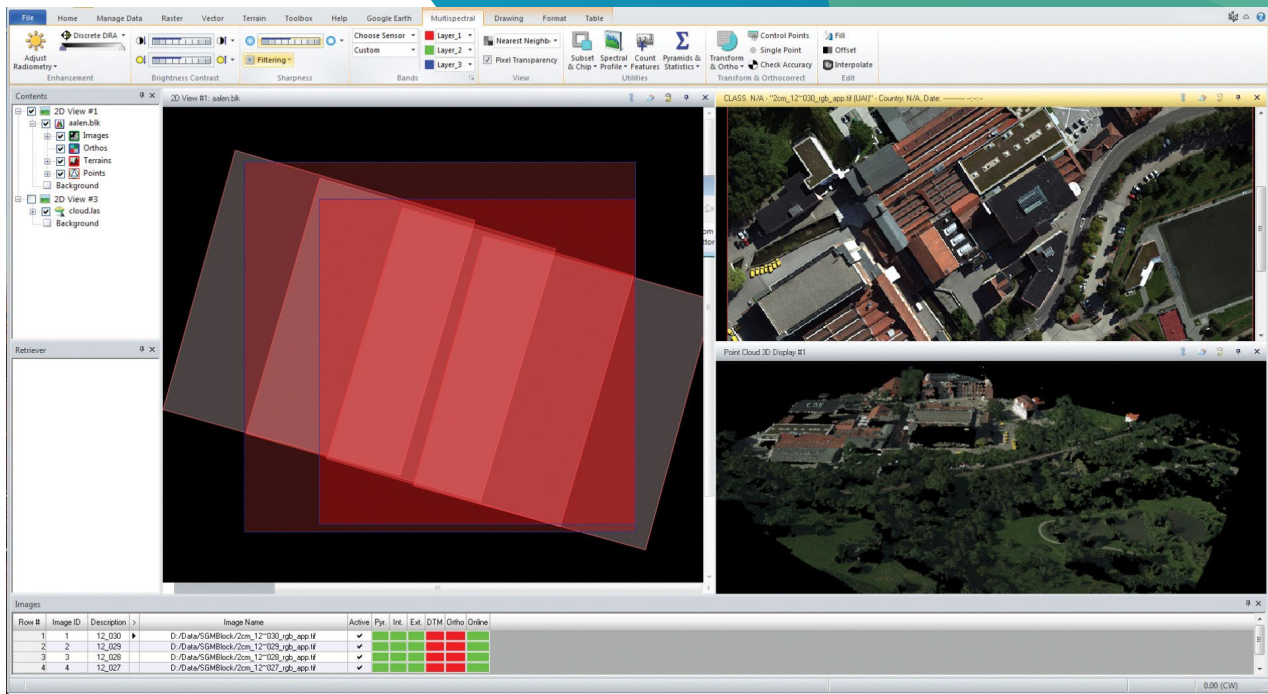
File | Home | Manage Data | Raster | Vector | Terrain | Toolbox | Help | Google Earth | Multispectral | Drawing | Format | Table

Discrete DRA
Adjust Radiometry
Enhancement
Brightness Contrast
Filtering
Sharpness
Choose Sensor
Custom
Layer_1
Layer_2
Layer_3
Bands
Nearest Neighb
Pixel Transparency
View
Subset & Chip
Spectral Profile
Count Features
Pyramids & Statistics
Utilities
Transform & Ortho
Control Points
Single Point
Check Accuracy
Transform & Orthocorrect
Fill
Offset
Interpolate
Edit

Contents
2D View #1
aalen.blk
Images
Orthos
Terrains
Points
Background
2D View #3
cloud.las
Background

Retriever

2D View #1: aalen.blk

CLASS: N/A - "2cm_12~030_rgb_app.tif (UAI)" - Country: N/A, Date: -------- --:--:--

Point Cloud 3D Display #1

Images

| Row # | Image ID | Description | | Image Name | Active | Pyr. | Int. | Ext. | DTM | Ortho | Online |
|---|---|---|---|---|---|---|---|---|---|---|---|
| 1 | 1 | 12_030 | ▶ | D:/Data/SGMBlock/2cm_12~030_rgb_app.tif | ✔ | | | | | | |
| 2 | 2 | 12_029 | | D:/Data/SGMBlock/2cm_12~029_rgb_app.tif | ✔ | | | | | | |
| 3 | 3 | 12_028 | | D:/Data/SGMBlock/2cm_12~028_rgb_app.tif | ✔ | | | | | | |
| 4 | 4 | 12_027 | | D:/Data/SGMBlock/2cm_12~027_rgb_app.tif | ✔ | | | | | | |

0.00 (CW)